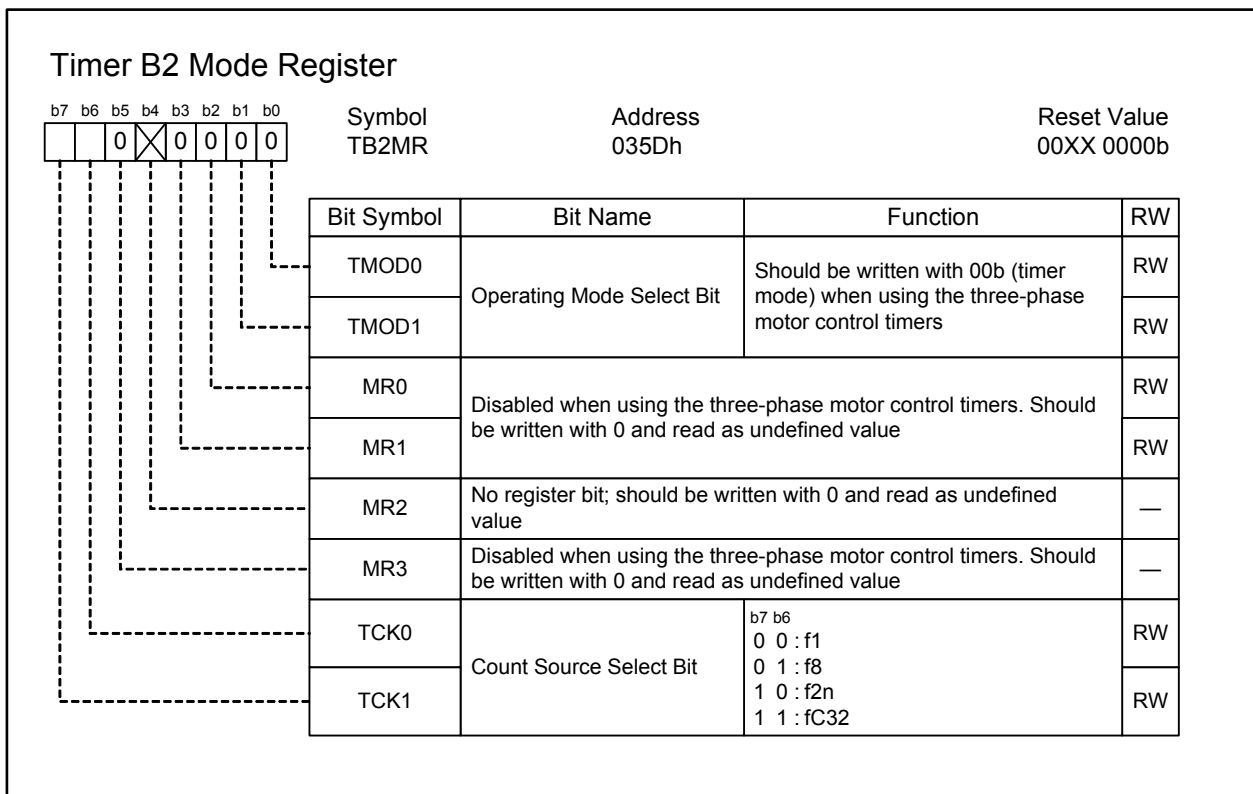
Timer B2 Mode Register

b7 b6 b5 b4 b3 b2 b1 b0

0 X 0 0 0 0

Symbol
TB2MR

Address
035Dh

Reset Value
00XX 0000b

| Bit Symbol | Bit Name | Function | RW |
|---|---|---|---|
| TMOD0 | Operating Mode Select Bit | Should be written with 00b (timer mode) when using the three-phase motor control timers | RW |
| TMOD1 | | | RW |
| MR0 | Disabled when using the three-phase motor control timers. Should be written with 0 and read as undefined value | | RW |
| MR1 | | | RW |
| MR2 | No register bit; should be written with 0 and read as undefined value | | — |
| MR3 | Disabled when using the three-phase motor control timers. Should be written with 0 and read as undefined value | | — |
| TCK0 | Count Source Select Bit | b7 b6<br>0 0 : f1<br>0 1 : f8<br>1 0 : f2n<br>1 1 : fC32 | RW |
| TCK1 | | | RW |